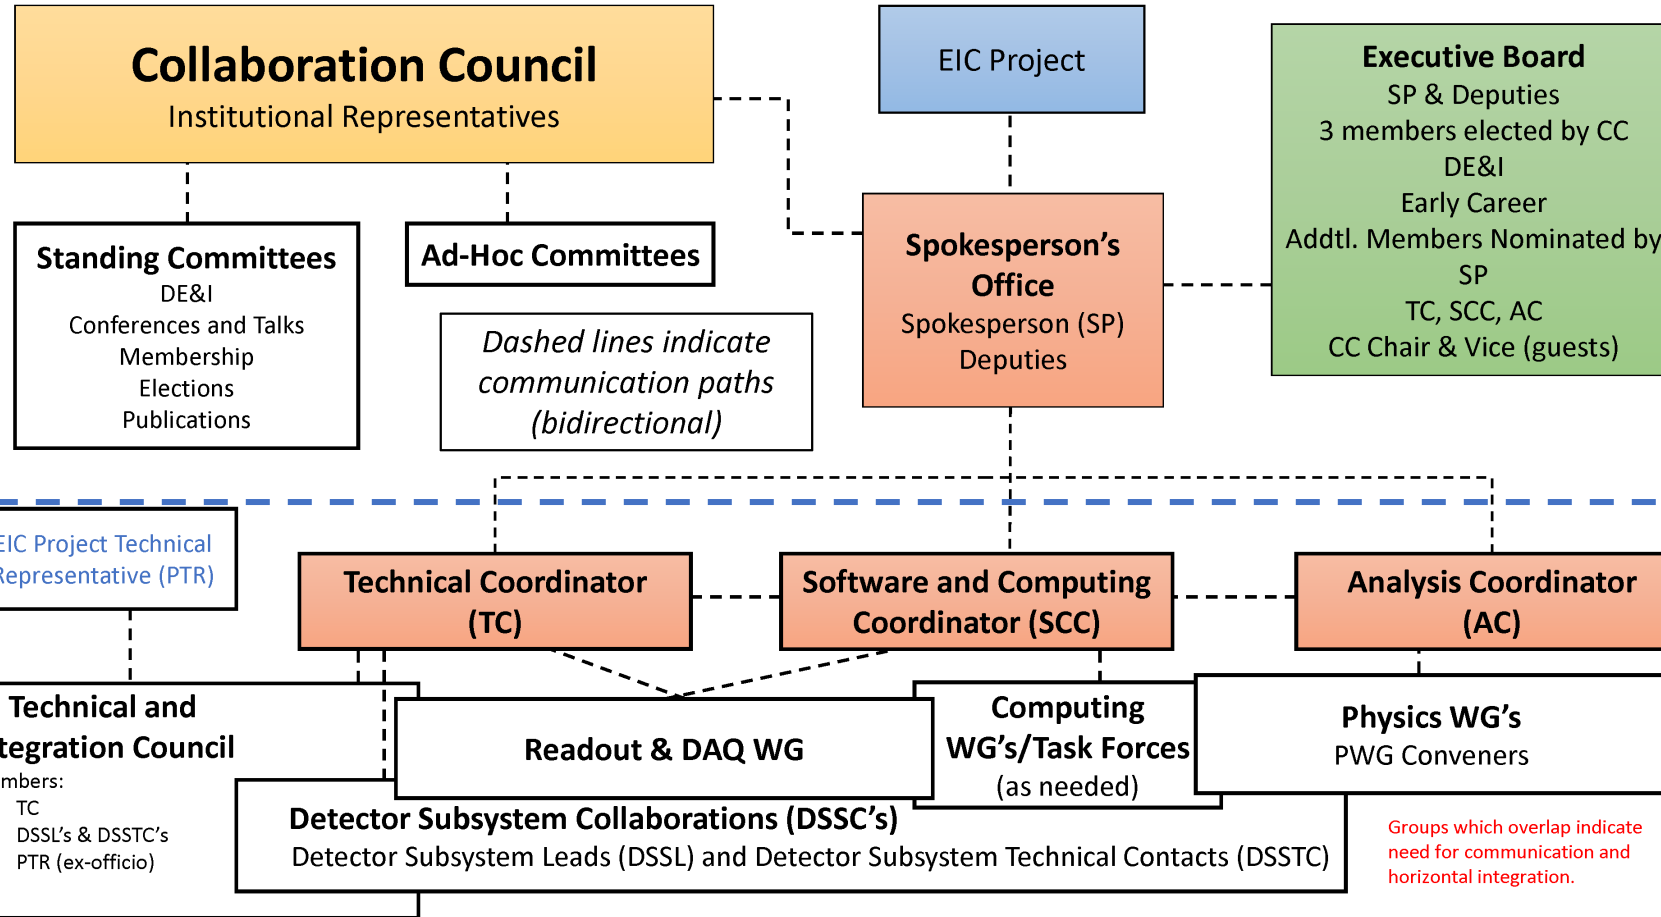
Collaboration Council
Institutional Representatives

EIC Project

Executive Board
SP & Deputies
3 members elected by CC
DE&I
Early Career
Addtl. Members Nominated by SP
TC, SCC, AC
CC Chair & Vice (guests)

Standing Committees
DE&I
Conferences and Talks
Membership
Elections
Publications

Ad-Hoc Committees

Dashed lines indicate communication paths (bidirectional)

Spokesperson's Office
Spokesperson (SP)
Deputies

EIC Project Technical Representative (PTR)

Technical Coordinator (TC)

Software and Computing Coordinator (SCC)

Analysis Coordinator (AC)

Technical and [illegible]tegration Council
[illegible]mbers:
TC
DSSL's & DSSTC's
PTR (ex-officio)

Readout & DAQ WG

Computing WG's/Task Forces (as needed)

Physics WG's
PWG Conveners

Detector Subsystem Collaborations (DSSC's)
Detector Subsystem Leads (DSSL) and Detector Subsystem Technical Contacts (DSSTC)

Groups which overlap indicate need for communication and horizontal integration.